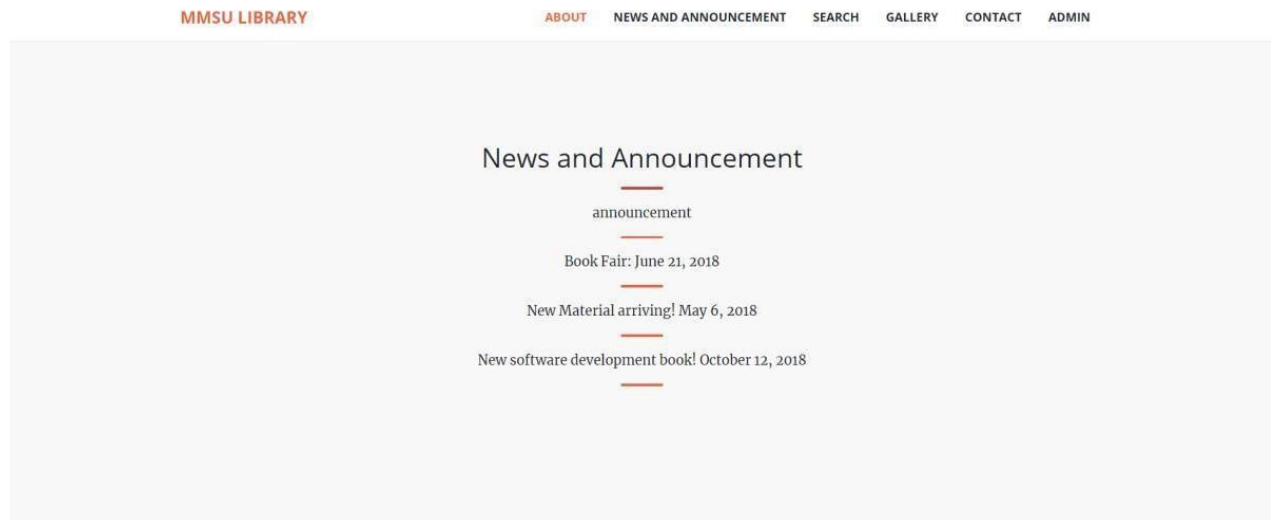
MMSU LIBRARY

ABOUT NEWS AND ANNOUNCEMENT SEARCH GALLERY CONTACT ADMIN

News and Announcement

announcement

Book Fair: June 21, 2018

New Material arriving! May 6, 2018

New software development book! October 12, 2018